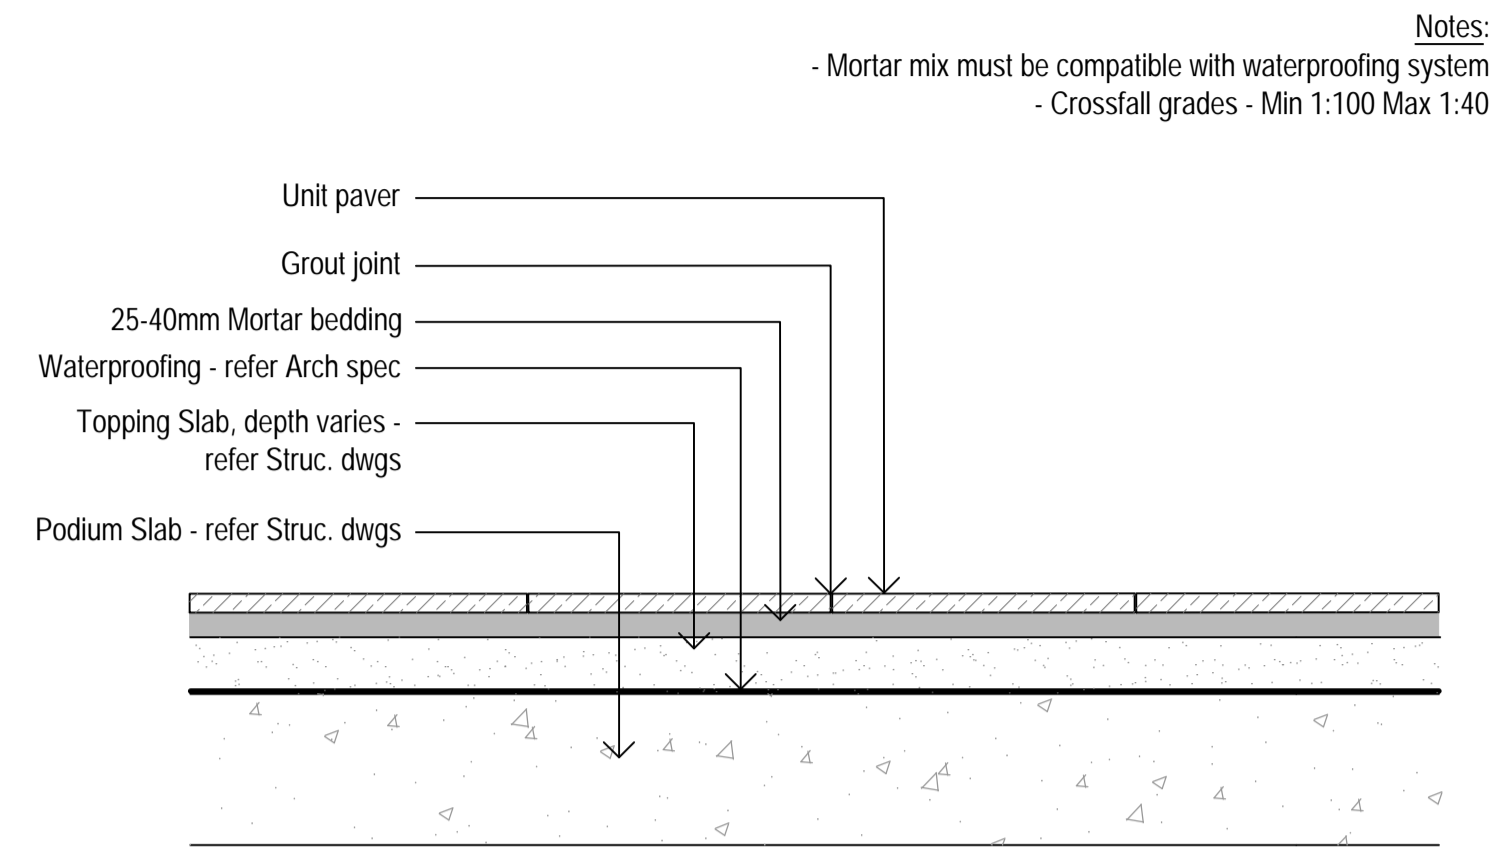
Notes:
- Mortar mix must be compatible with waterproofing system
- Crossfall grades - Min 1:100 Max 1:40

Unit paver

Grout joint

25-40mm Mortar bedding

Waterproofing - refer Arch spec

Topping Slab, depth varies - refer Struc. dwgs

Podium Slab - refer Struc. dwgs